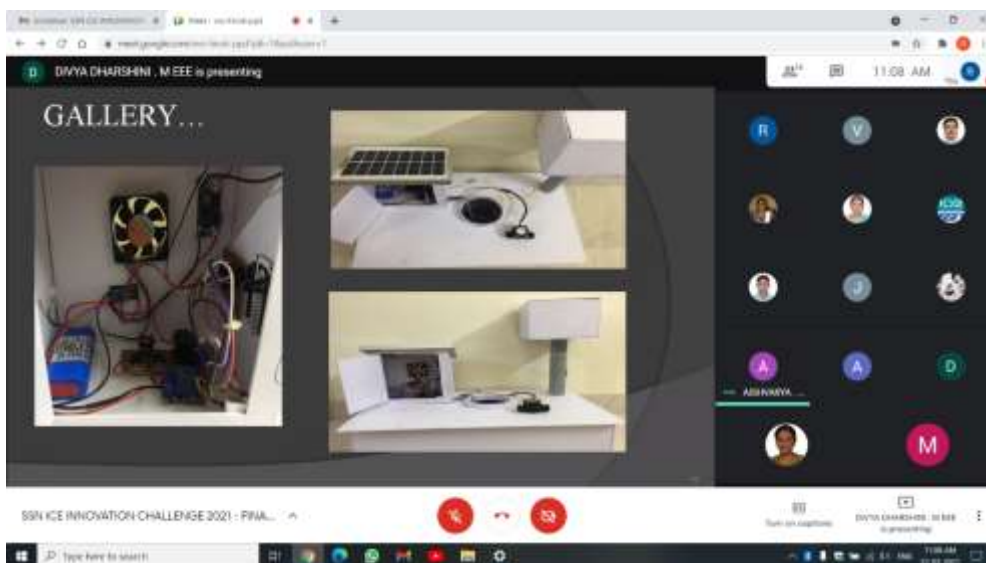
D DIVYA DHARSHINI , M EEE is presenting

11:08 AM

GALLERY…

R V

A A D

AISHWARYA

M

SSN ICE INNOVATION CHALLENGE 2021 - FINA...

Turn on captions

DIVYA DHARSHINI , M EEE is presenting

Type here to search